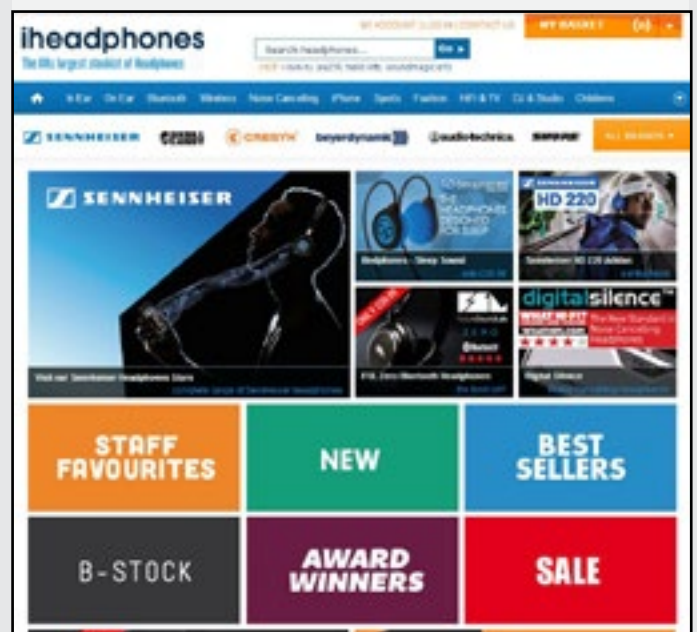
iheadphones
The UK's largest stockist of Headphones

MY ACCOUNT | LOG IN | CONTACT US
MY BASKET (0)

Search headphones... Go

In Ear On Ear Bluetooth Wireless Noise Cancelling iPhone Sports Fashion HiFi & TV DJ & Studio Children

SENNHEISER CRESYN beyerdynamic audio-technica SHURE ALL BRANDS

SENNHEISER
Visit our Sennheiser Headphones Store

Headphones - Sleep Sound

HD 220
Sennheiser HD 220 Adidas

digitalsilence
Digital Silence

STAFF FAVOURITES

NEW

BEST SELLERS

B-STOCK

AWARD WINNERS

SALE